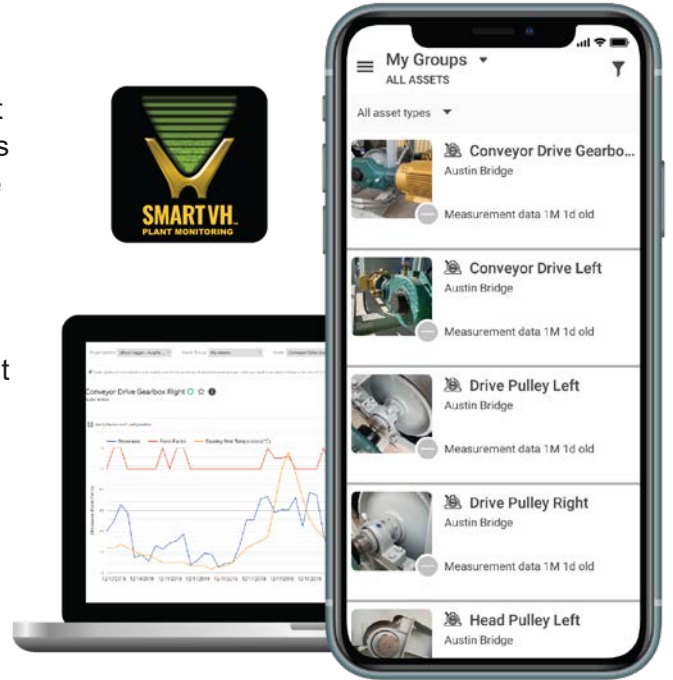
SMARTVH
PLANT MONITORING

Conveyor Drive Gearbox Right

My Groups
ALL ASSETS

All asset types

Conveyor Drive Gearbo...
Austin Bridge
Measurement data 1M 1d old

Conveyor Drive Left
Austin Bridge
Measurement data 1M 1d old

Drive Pulley Left
Austin Bridge
Measurement data 1M 1d old

Drive Pulley Right
Austin Bridge
Measurement data 1M 1d old

Head Pulley Left
Austin Bridge